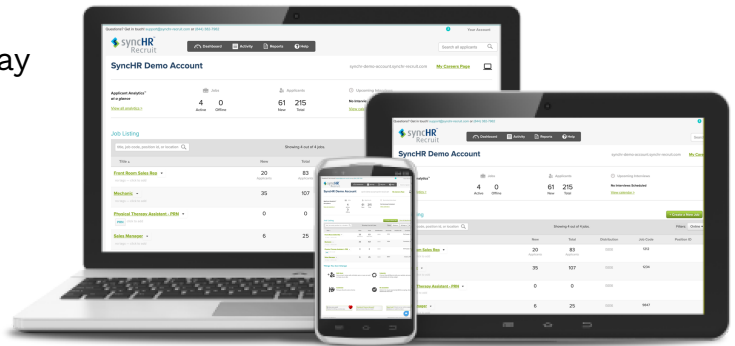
ay

Questions? Get in touch! support@synchr-recruit.com or (844) 382-7962

Your Account

syncHR Recruit

Dashboard Activity Reports Help

Search all applicants

SyncHR Demo Account

synchr-demo-account.synchr-recruit.com

My Careers Page

Applicant Analytics at a glance

View statistics

Jobs

4 Active

0 Offline

Applicants

61 New

215 Total

Upcoming Interviews

No Interviews Scheduled

View calendar

Job Listing

Showing 4 out of 4 jobs

Title

New

Total

Front Room Sales Rep

20 Applicants

83 Applicants

Mechanic

35

107

Physical Therapy Assistant - PRN

0

0

Sales Manager

6

25

Questions? Get in touch! support@synchr-recruit.com or (844) 382-7962

syncHR Recruit

Dashboard Activity Reports Help

SyncHR Demo Account

synchr-demo-account.synchr-recruit.com

Applicants

4 Active

0 Offline

61 New

215 Total

Upcoming Interviews

No Interviews Scheduled

View calendar

Job Listing

Showing 4 out of 4 jobs

Create a New Job

Filters: Online

New

Total

Distribution

Job Code

Position ID

Front Room Sales Rep

20 Applicants

83 Applicants

1312

Mechanic

35

107

1234

Physical Therapy Assistant - PRN

0

0

Sales Manager

6

25

1667

syncHR

SyncHR Demo Account